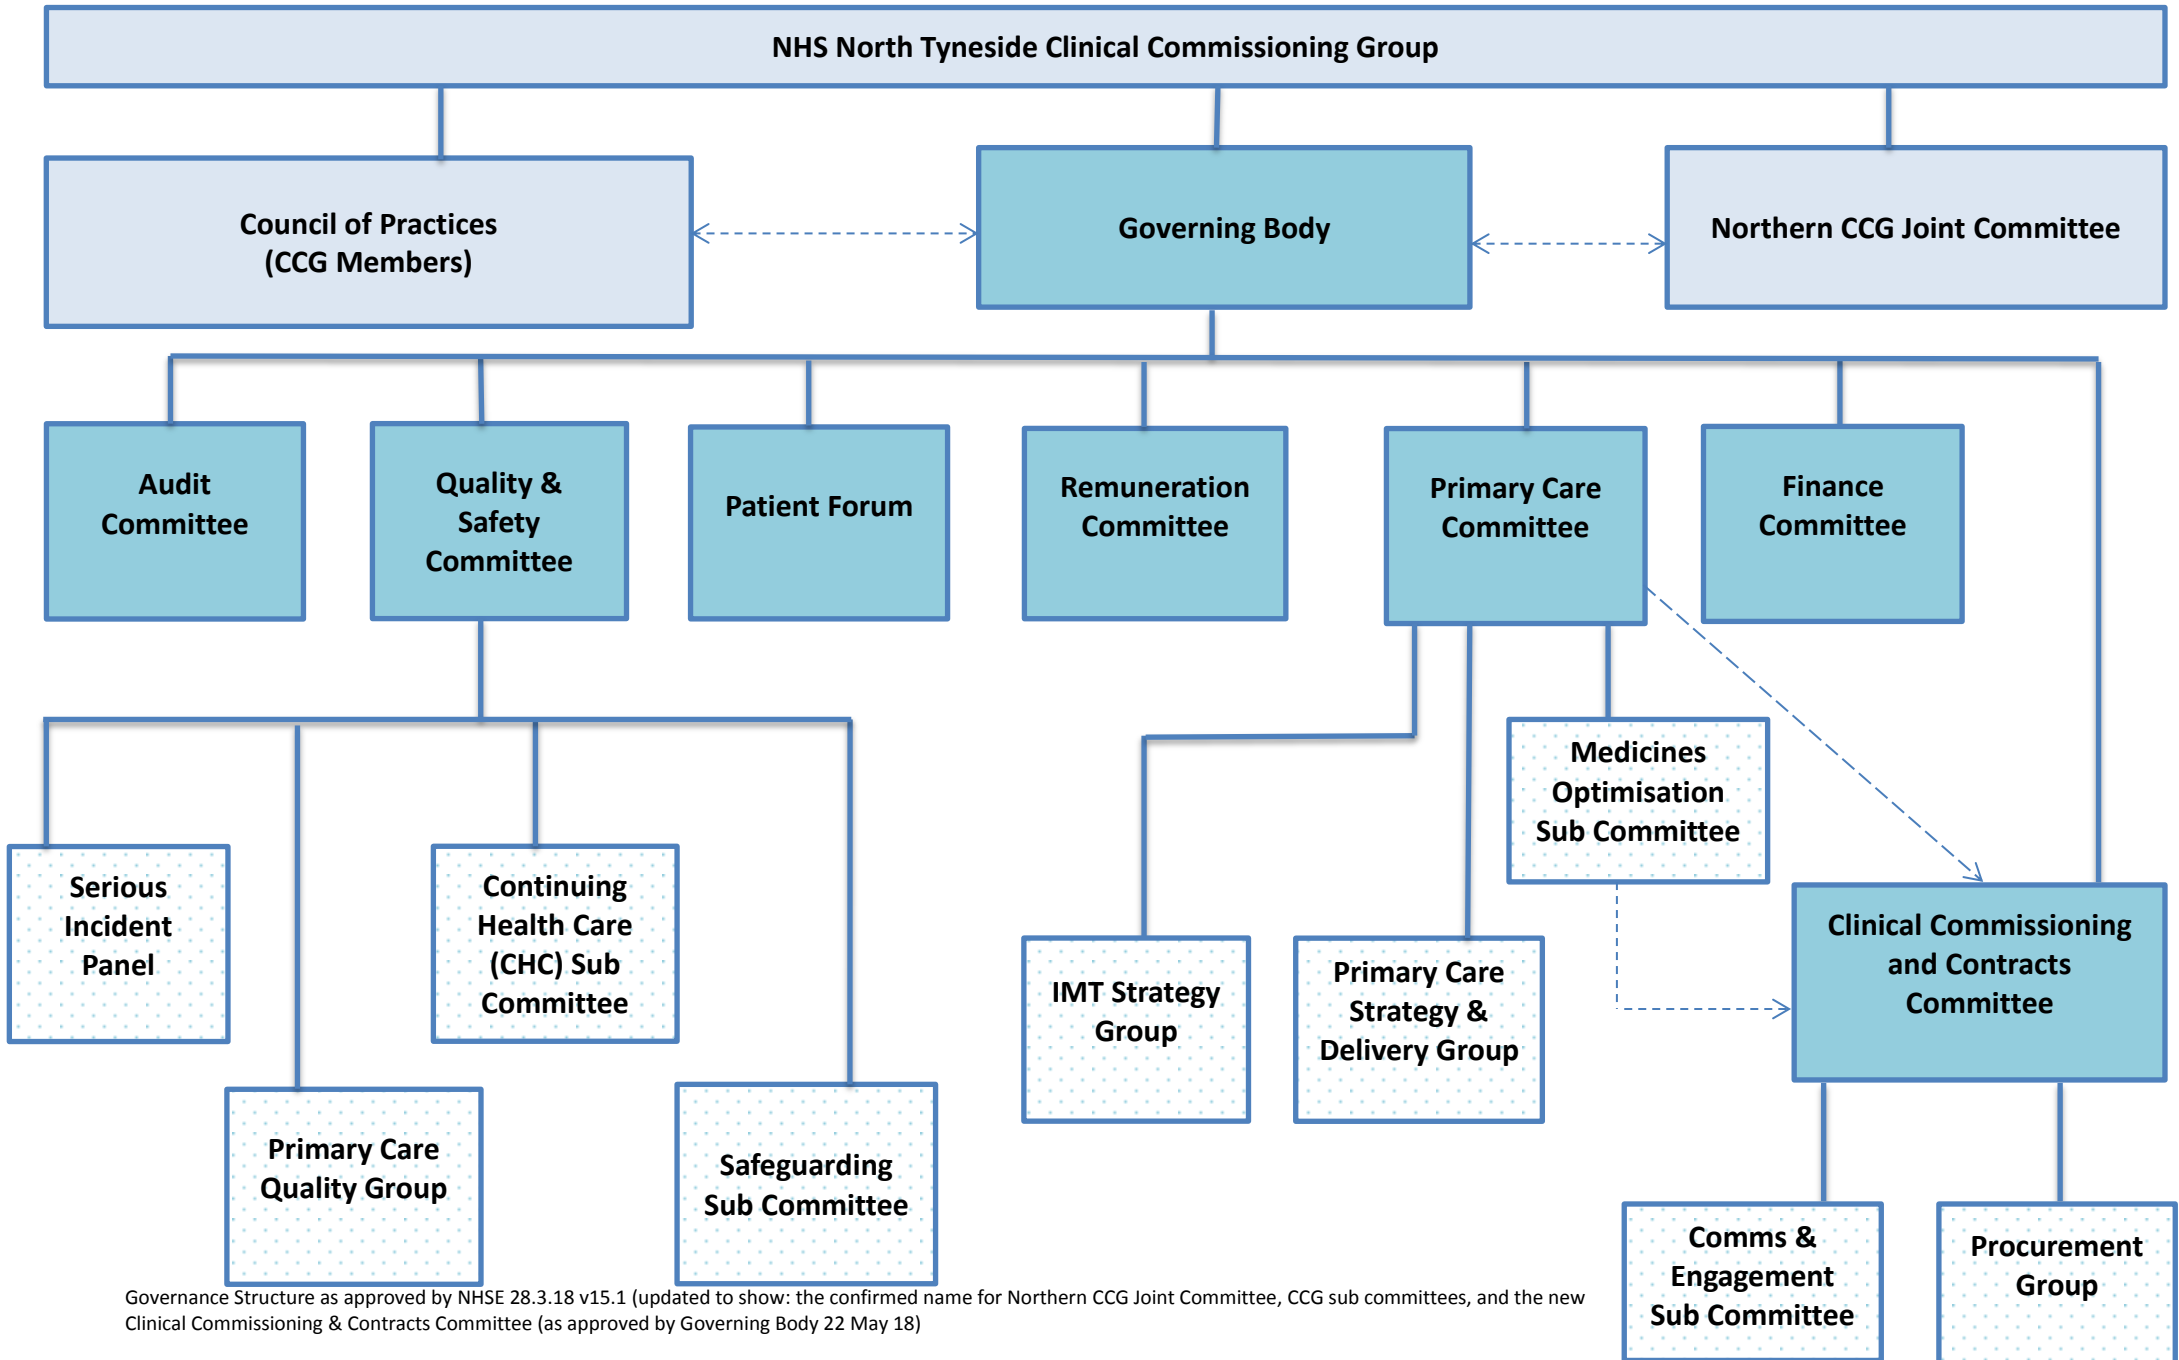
NHS North Tyneside Clinical Commissioning Group

Council of Practices (CCG Members)

Governing Body

Northern CCG Joint Committee

Audit Committee

Quality & Safety Committee

Patient Forum

Remuneration Committee

Primary Care Committee

Finance Committee

Serious Incident Panel

Continuing Health Care (CHC) Sub Committee

Primary Care Quality Group

Safeguarding Sub Committee

IMT Strategy Group

Primary Care Strategy & Delivery Group

Medicines Optimisation Sub Committee

Clinical Commissioning and Contracts Committee

Comms & Engagement Sub Committee

Procurement Group

Governance Structure as approved by NHSE 28.3.18 v15.1 (updated to show: the confirmed name for Northern CCG Joint Committee, CCG sub committees, and the new Clinical Commissioning & Contracts Committee (as approved by Governing Body 22 May 18)